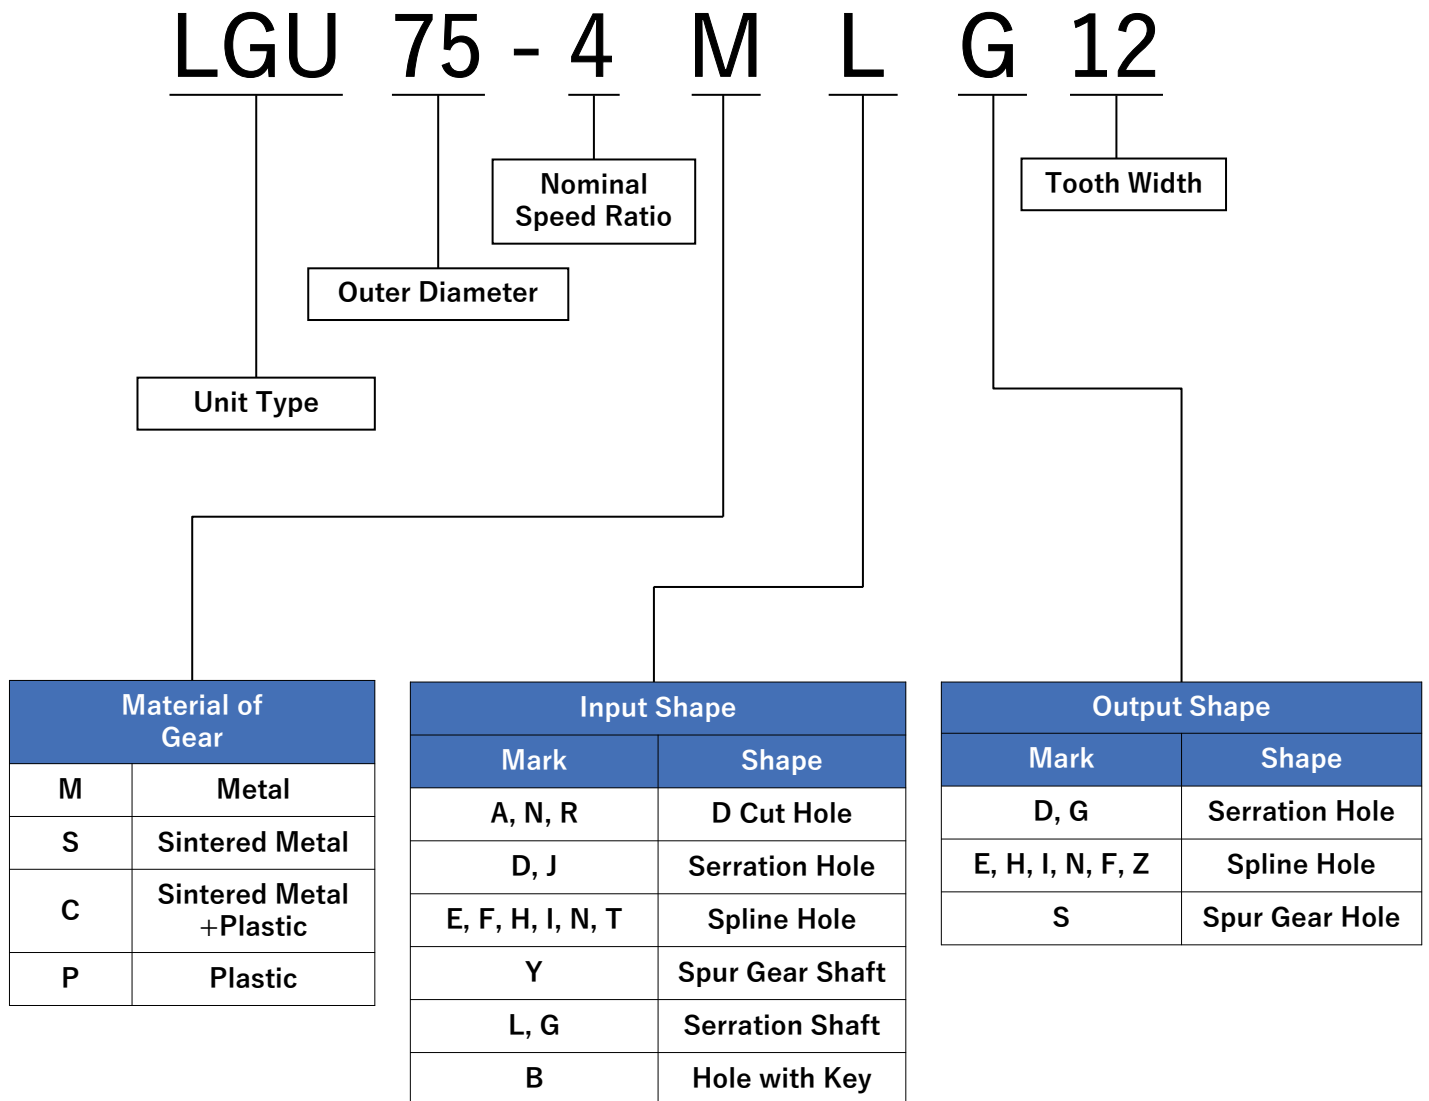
LGU 75 - 4 M L G 12

Nominal Speed Ratio

Tooth Width

Outer Diameter

Unit Type

| Material of Gear | |
|---|---|
| M | Metal |
| S | Sintered Metal |
| C | Sintered Metal +Plastic |
| P | Plastic |

Input Shape

| Mark | Shape |
|---|---|
| A, N, R | D Cut Hole |
| D, J | Serration Hole |
| E, F, H, I, N, T | Spline Hole |
| Y | Spur Gear Shaft |
| L, G | Serration Shaft |
| B | Hole with Key |

Output Shape

| Mark | Shape |
|---|---|
| D, G | Serration Hole |
| E, H, I, N, F, Z | Spline Hole |
| S | Spur Gear Hole |